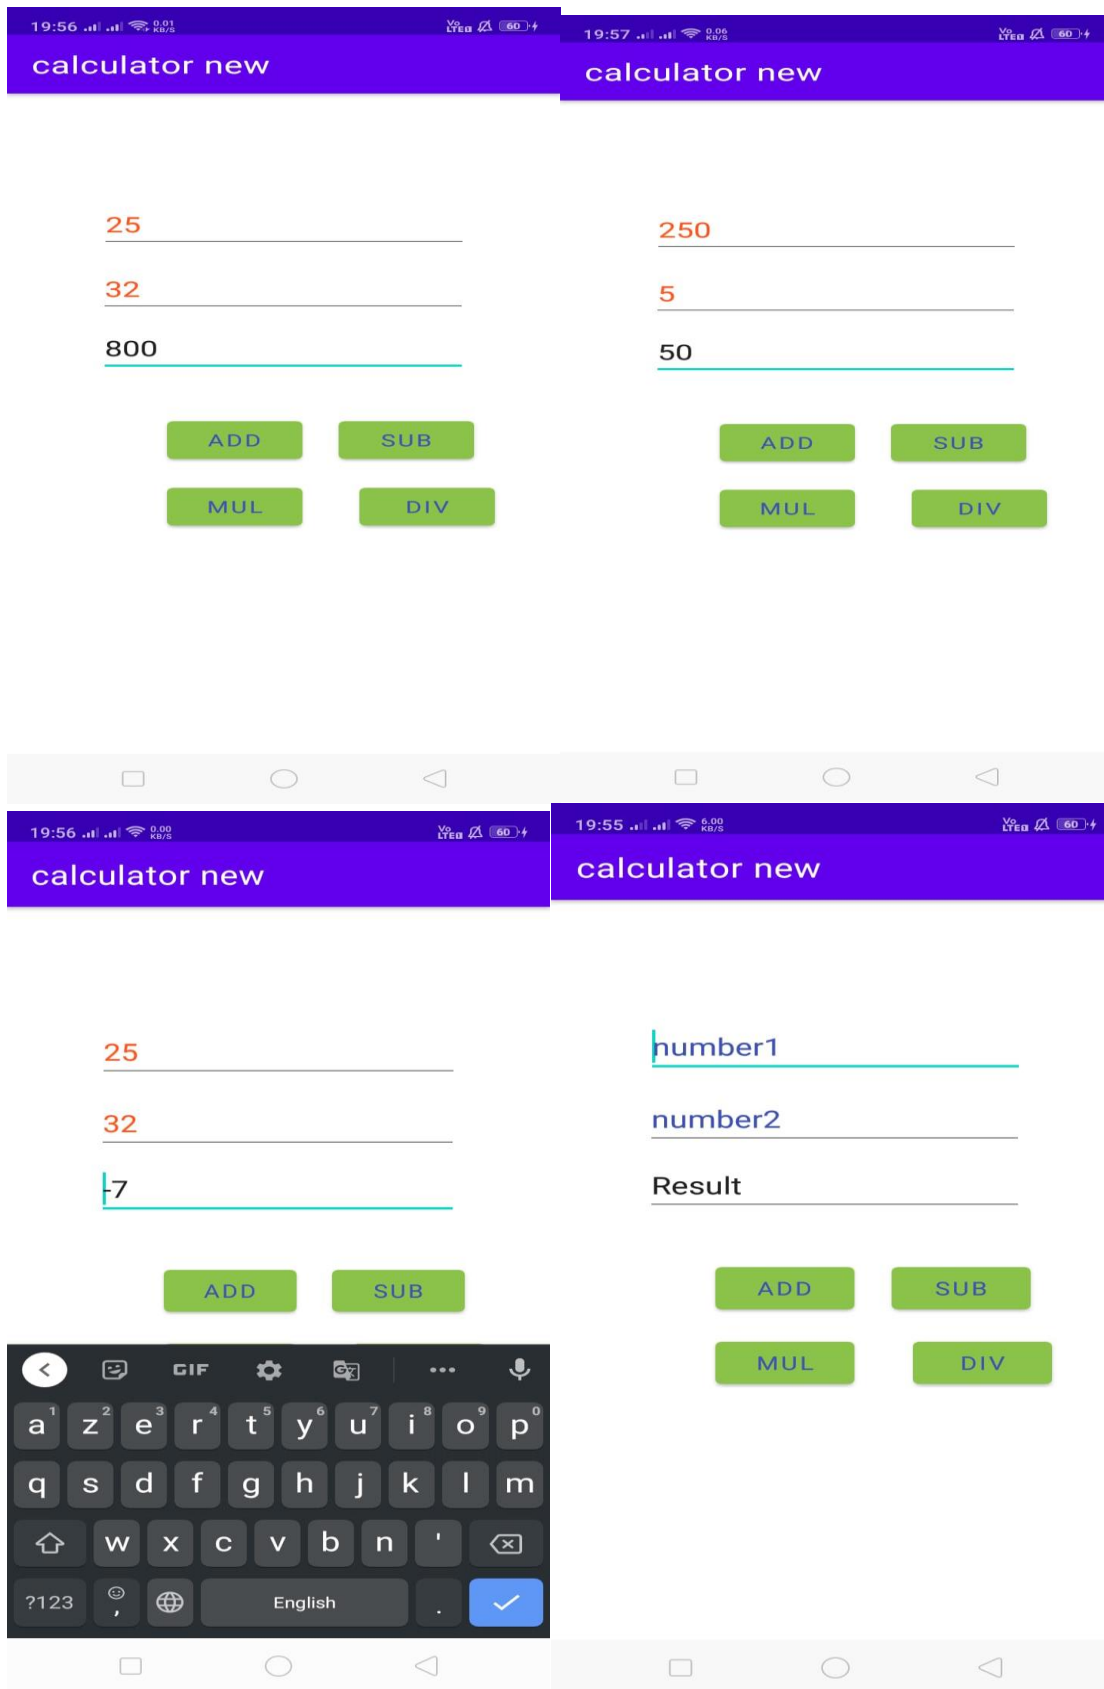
19:56 0.01 KB/S 60

calculator new

25

32

800

ADD SUB

MUL DIV

19:57 0.06 KB/S 60

calculator new

250

5

50

ADD SUB

MUL DIV

19:56 0.00 KB/S 60

calculator new

25

32

-7

ADD SUB

GIF

a z e r t y u i o p

q s d f g h j k l m

w x c v b n '

?123 , English .

19:55 6.00 KB/S 60

calculator new

number1

number2

Result

ADD SUB

MUL DIV